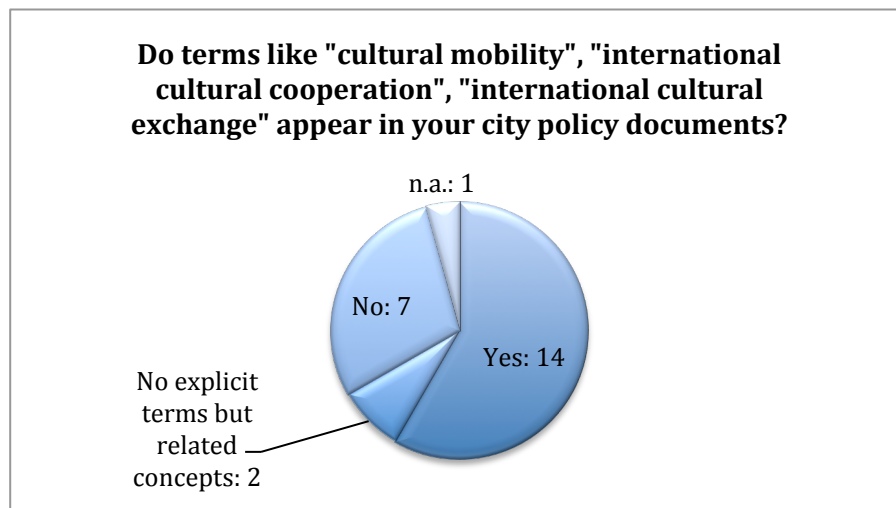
Do terms like "cultural mobility", "international cultural cooperation", "international cultural exchange" appear in your city policy documents?

n.a.: 1

No: 7

Yes: 14

No explicit terms but related concepts: 2